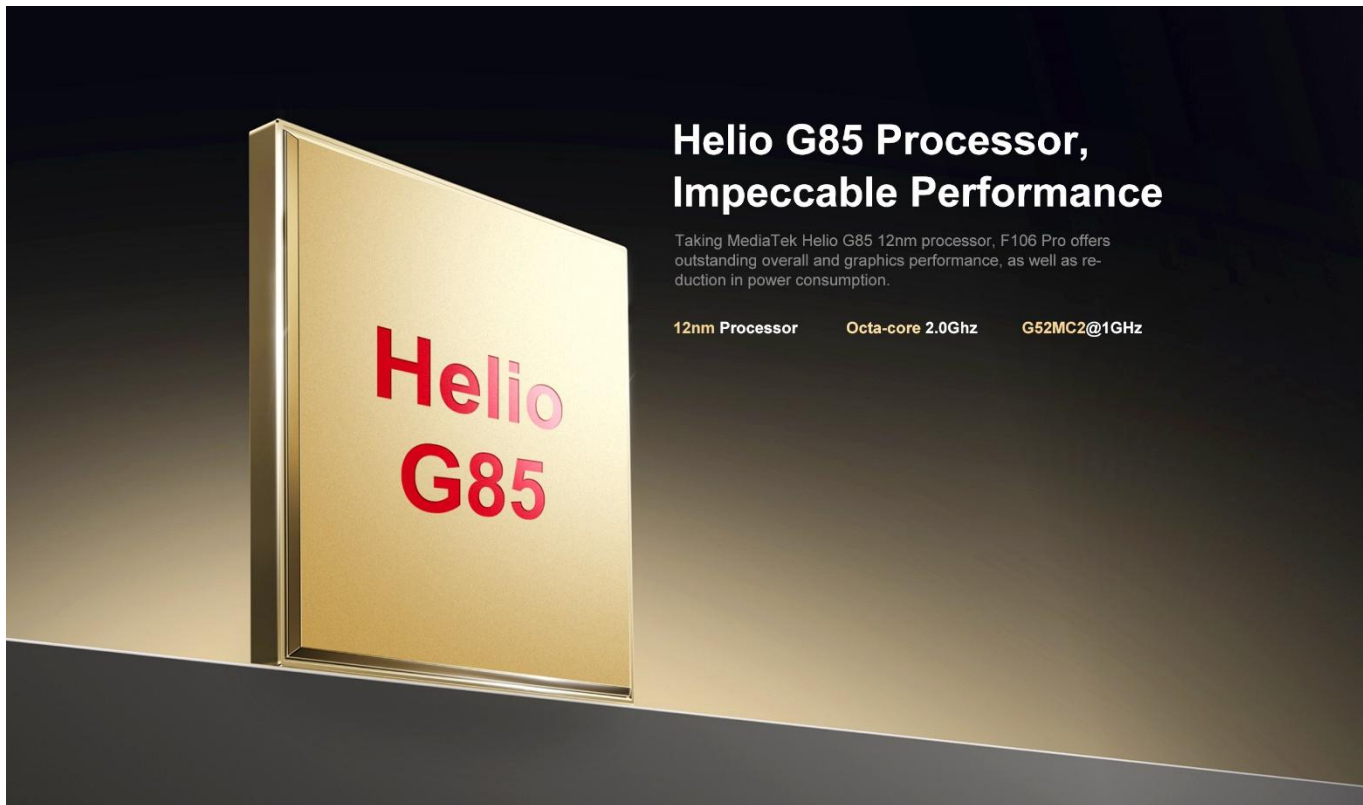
Helio G85

Helio G85 Processor, Impeccable Performance

Taking MediaTek Helio G85 12nm processor, F106 Pro offers outstanding overall and graphics performance, as well as reduction in power consumption.

12nm Processor Octa-core 2.0Ghz G52MC2@1GHz